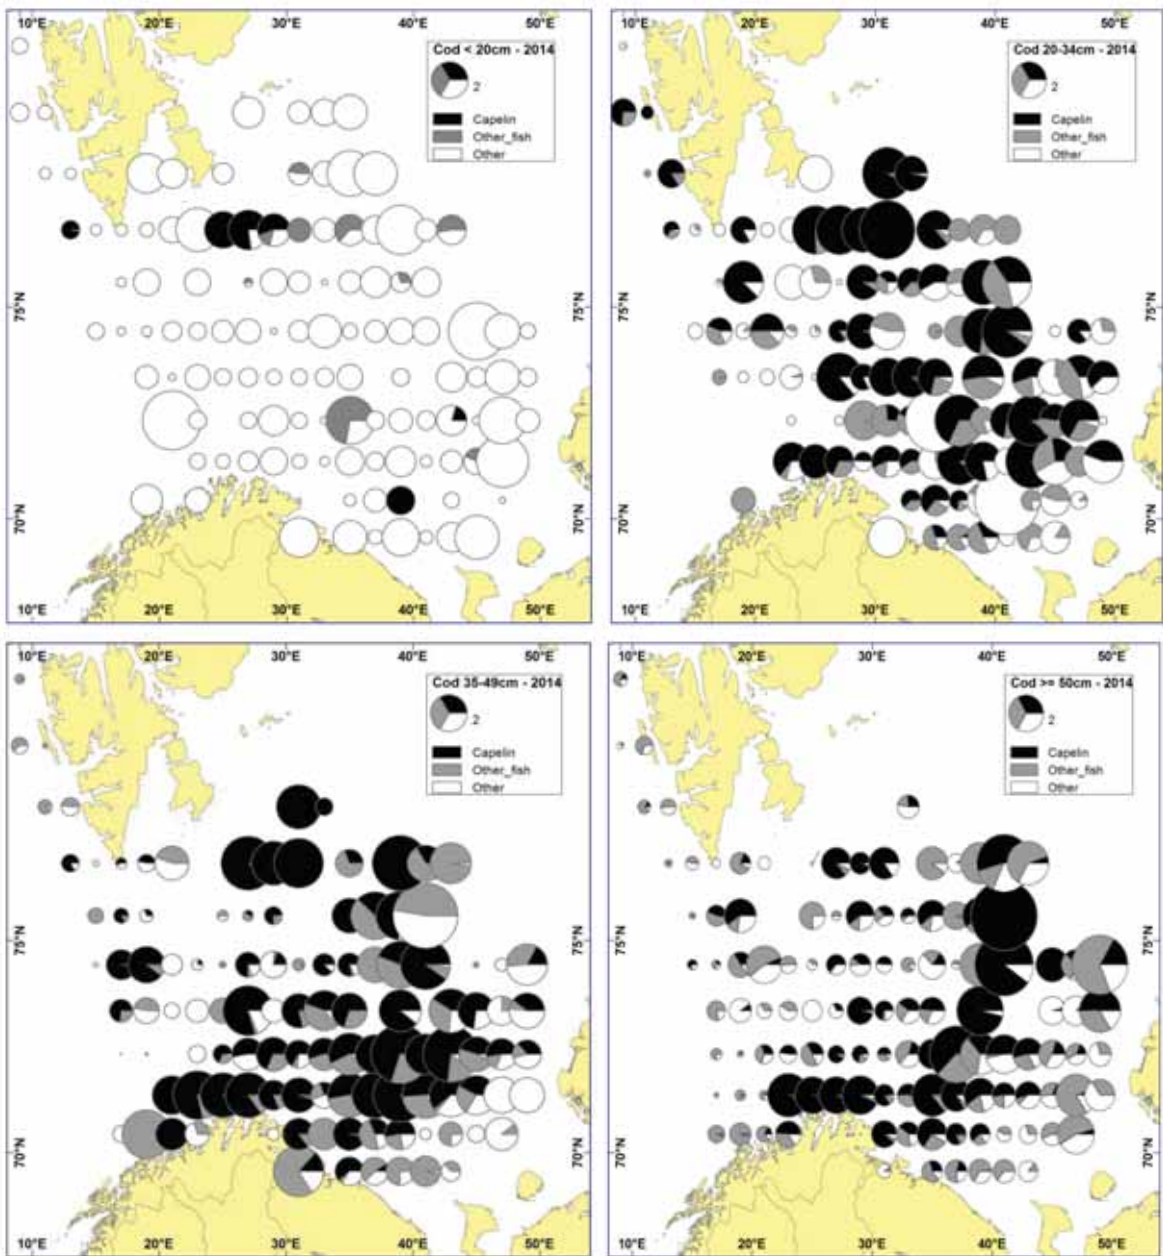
10°E 20°E 30°E 40°E 50°E

Cod < 20cm - 2014
2
Capelin
Other_fish
Other

75°N 70°N 75°N 70°N

10°E 20°E 30°E 40°E 50°E

10°E 20°E 30°E 40°E 50°E

Cod 20-34cm - 2014
2
Capelin
Other_fish
Other

75°N 70°N 75°N 70°N

10°E 20°E 30°E 40°E 50°E

10°E 20°E 30°E 40°E 50°E

Cod 35-49cm - 2014
2
Capelin
Other_fish
Other

75°N 70°N 75°N 70°N

10°E 20°E 30°E 40°E 50°E

10°E 20°E 30°E 40°E 50°E

Cod >= 50cm - 2014
2
Capelin
Other_fish
Other

75°N 70°N 75°N 70°N

10°E 20°E 30°E 40°E 50°E